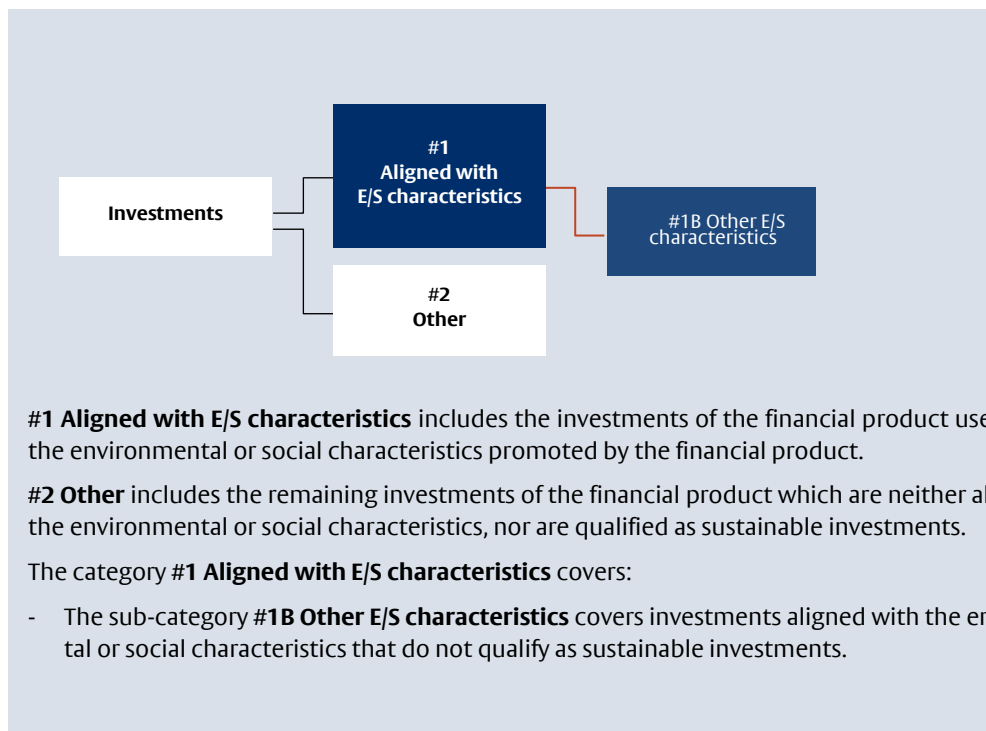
Investments

#1
Aligned with
E/S characteristics

#1B Other E/S characteristics

#2
Other

#1 Aligned with E/S characteristics includes the investments of the financial product use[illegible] the environmental or social characteristics promoted by the financial product.

#2 Other includes the remaining investments of the financial product which are neither al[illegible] the environmental or social characteristics, nor are qualified as sustainable investments.

The category #1 Aligned with E/S characteristics covers:

- The sub-category #1B Other E/S characteristics covers investments aligned with the en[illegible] tal or social characteristics that do not qualify as sustainable investments.